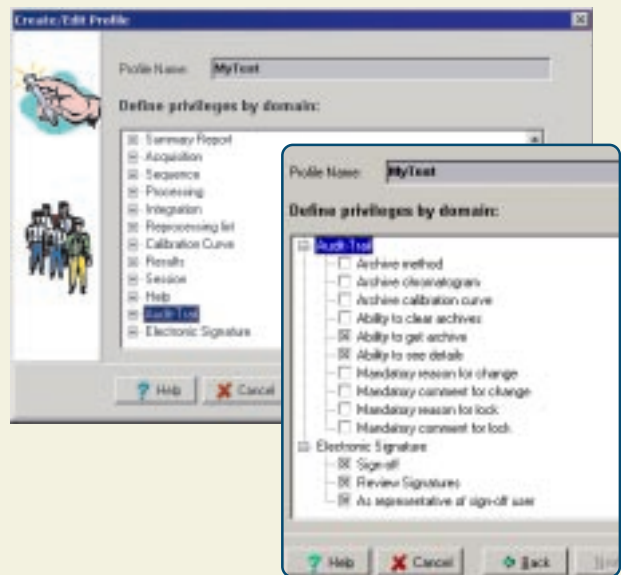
Create/Edit Profile

Profile Name: MyTest

Define privileges by domain:

Summary Report
Acquisition
Sequence
Processing
Integration
Reprocessing list
Calibration Curve
Results
Session
Help
Audit Trail
Electronic Signature

Help
Cancel

Profile Name: MyTest

Define privileges by domain:

Audit Trail
Archive method
Archive chromatogram
Archive calibration curve
Ability to clear archives
Ability to get archive
Ability to see details
Mandatory reason for change
Mandatory comment for change
Mandatory reason for lock
Mandatory comment for lock
Electronic Signature
Sign-off
Review Signatures
As representative of sign-off user

Help
Cancel
Back
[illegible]